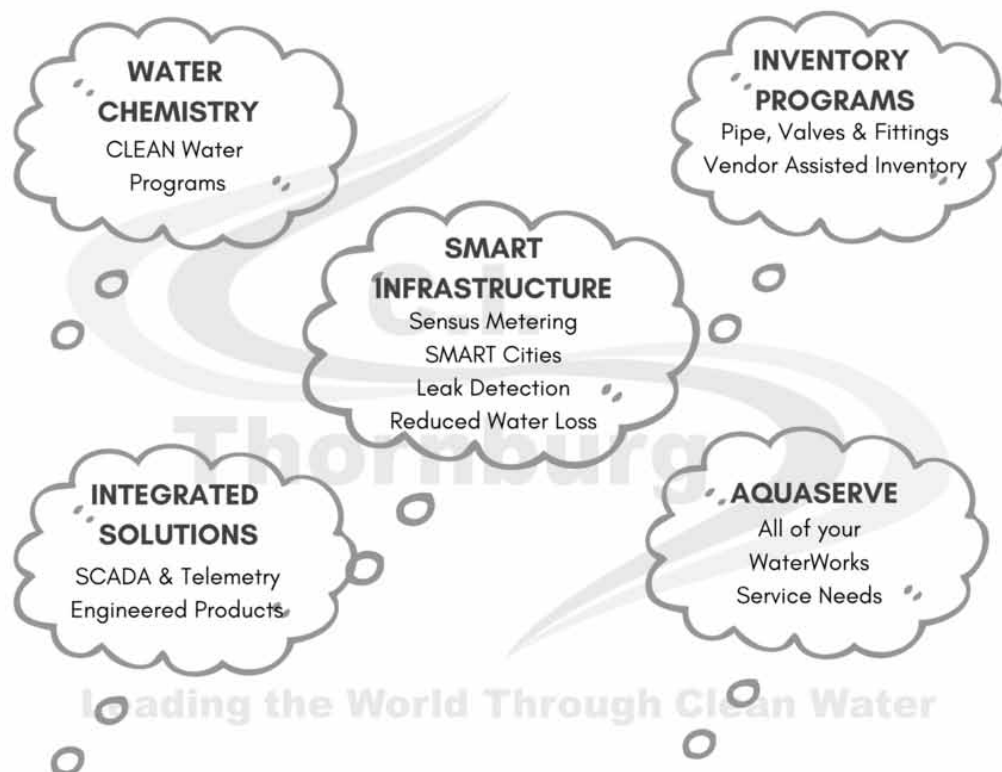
WATER CHEMISTRY
CLEAN Water Programs

INVENTORY PROGRAMS
Pipe, Valves & Fittings
Vendor Assisted Inventory

SMART INFRASTRUCTURE
Sensus Metering
SMART Cities
Leak Detection
Reduced Water Loss

Thornburg

INTEGRATED SOLUTIONS
SCADA & Telemetry
Engineered Products

AQUASERVE
All of your WaterWorks Service Needs

Leading the World Through Clean Water